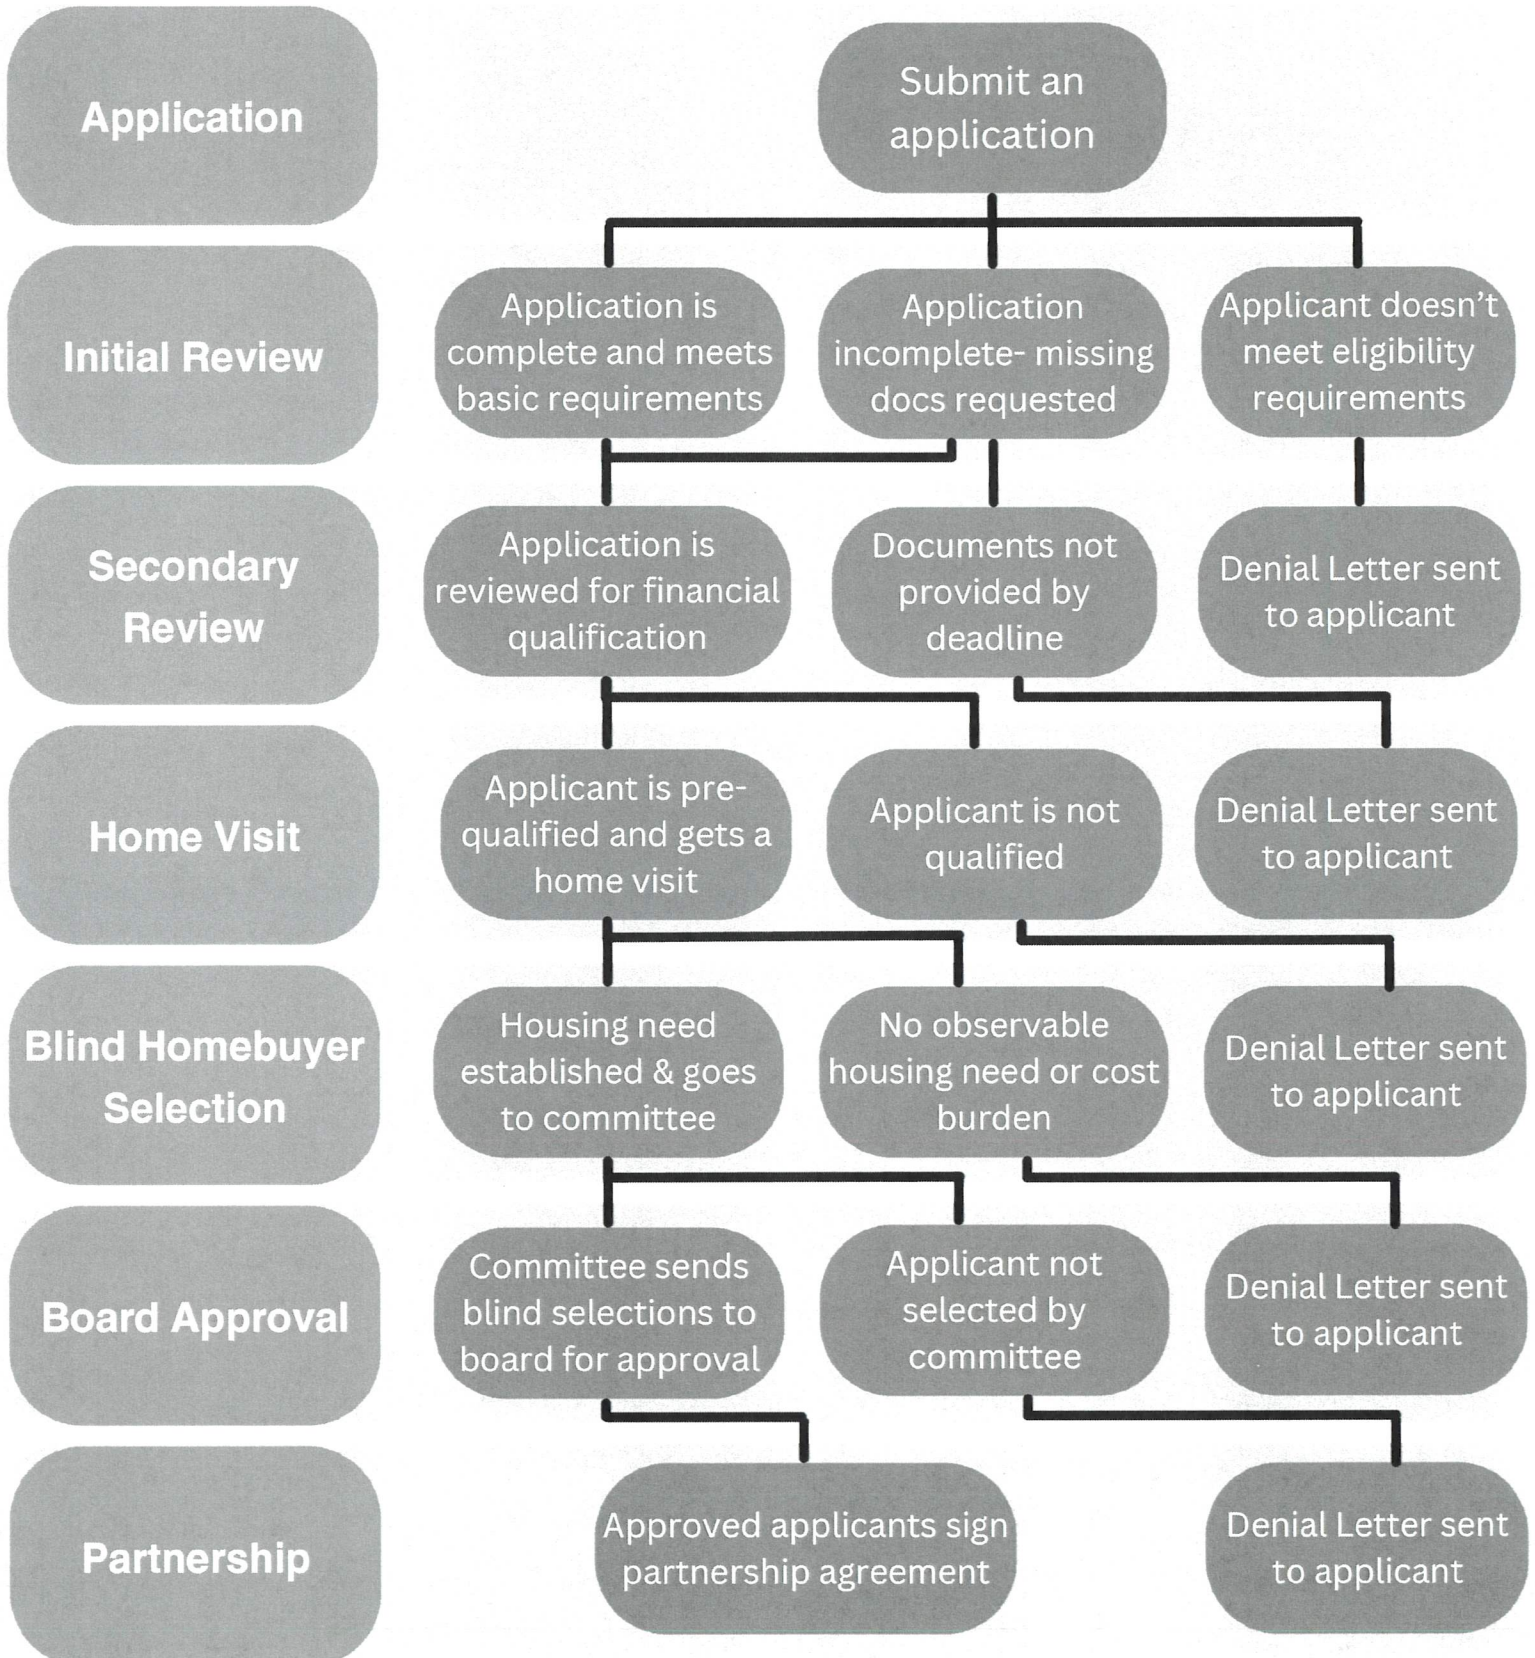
Application

Submit an application

Initial Review

Application is complete and meets basic requirements

Application incomplete- missing docs requested

Applicant doesn’t meet eligibility requirements

Secondary Review

Application is reviewed for financial qualification

Documents not provided by deadline

Denial Letter sent to applicant

Home Visit

Applicant is pre-qualified and gets a home visit

Applicant is not qualified

Denial Letter sent to applicant

Blind Homebuyer Selection

Housing need established & goes to committee

No observable housing need or cost burden

Denial Letter sent to applicant

Board Approval

Committee sends blind selections to board for approval

Applicant not selected by committee

Denial Letter sent to applicant

Partnership

Approved applicants sign partnership agreement

Denial Letter sent to applicant